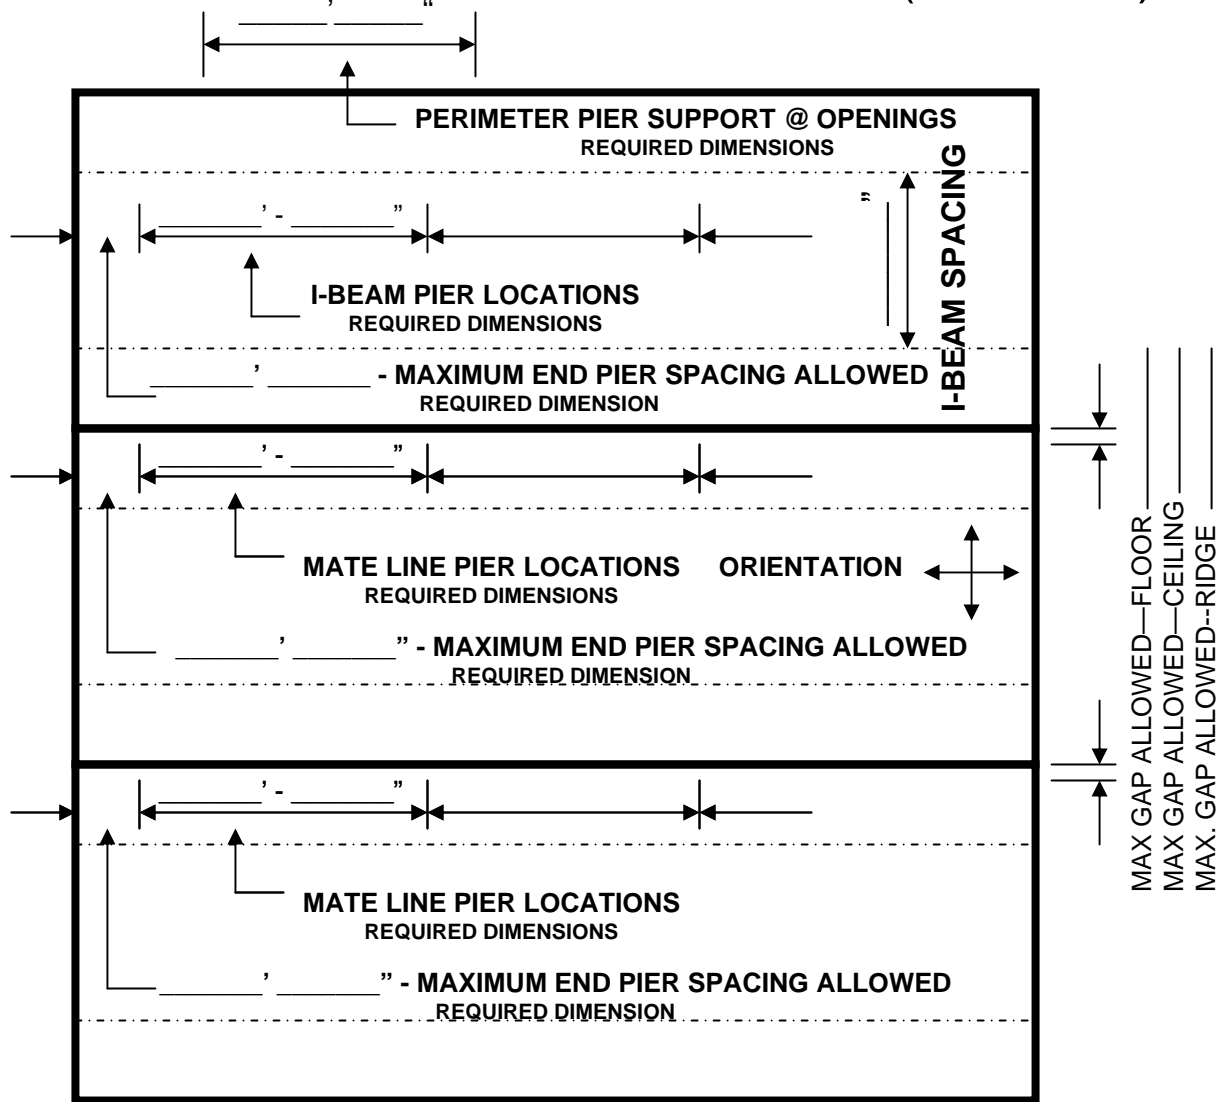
_______’ _______“ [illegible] (_______)

PERIMETER PIER SUPPORT @ OPENINGS
REQUIRED DIMENSIONS

_______’ - _______”

I-BEAM PIER LOCATIONS
REQUIRED DIMENSIONS

”

I-BEAM SPACING

_______’ _______ - MAXIMUM END PIER SPACING ALLOWED
REQUIRED DIMENSION

_______’ - _______”

MATE LINE PIER LOCATIONS ORIENTATION
REQUIRED DIMENSIONS

_______’ _______” - MAXIMUM END PIER SPACING ALLOWED
REQUIRED DIMENSION

_______’ - _______”

MATE LINE PIER LOCATIONS
REQUIRED DIMENSIONS

_______’ _______” - MAXIMUM END PIER SPACING ALLOWED
REQUIRED DIMENSION

MAX GAP ALLOWED—FLOOR _______
MAX GAP ALLOWED—CEILING _______
MAX. GAP ALLOWED--RIDGE _______